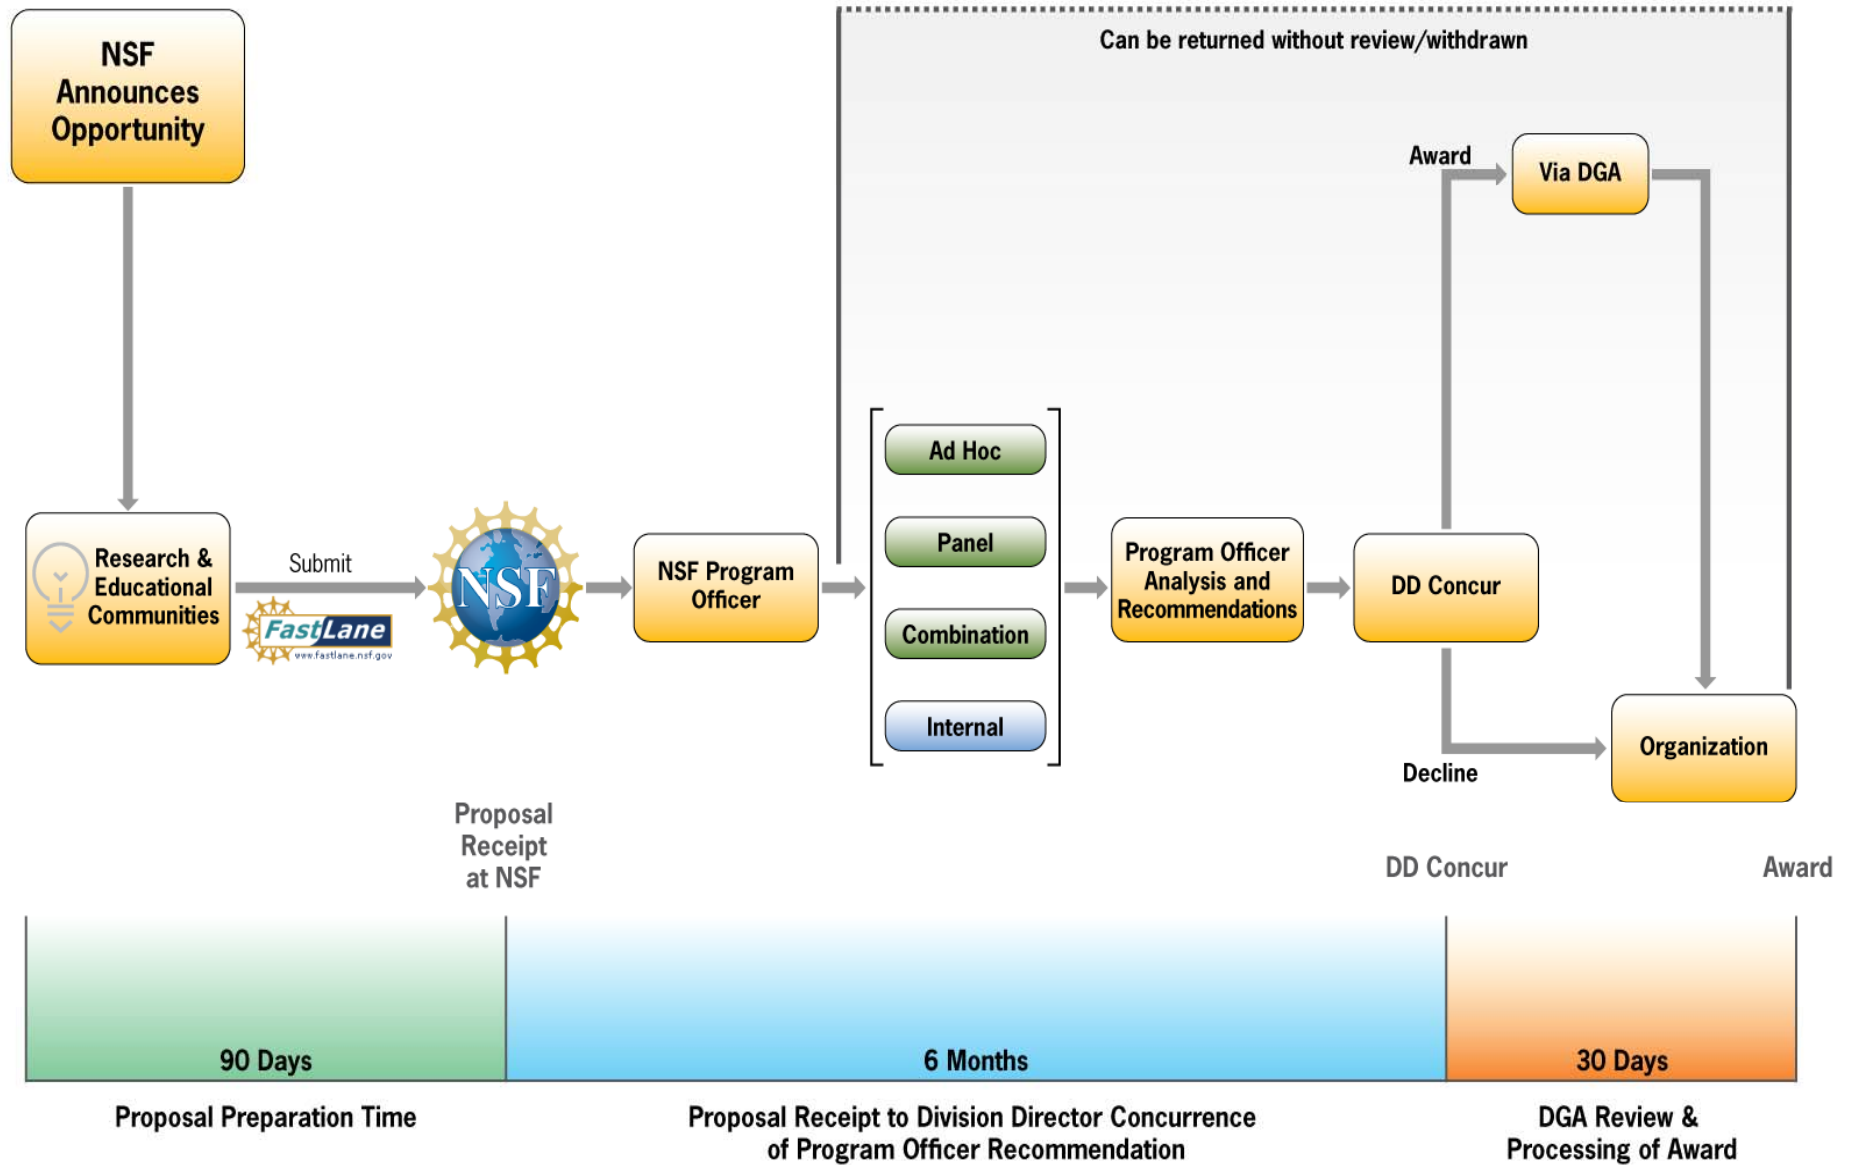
NSF Announces Opportunity

Can be returned without review/withdrawn

Award

Via DGA

Research & Educational Communities

Submit

FastLane
www.fastlane.nsf.gov

NSF

NSF Program Officer

Ad Hoc

Panel

Combination

Internal

Program Officer Analysis and Recommendations

DD Concur

Organization

Decline

Proposal Receipt at NSF

DD Concur

Award

90 Days

6 Months

30 Days

Proposal Preparation Time

Proposal Receipt to Division Director Concurrence of Program Officer Recommendation

DGA Review & Processing of Award